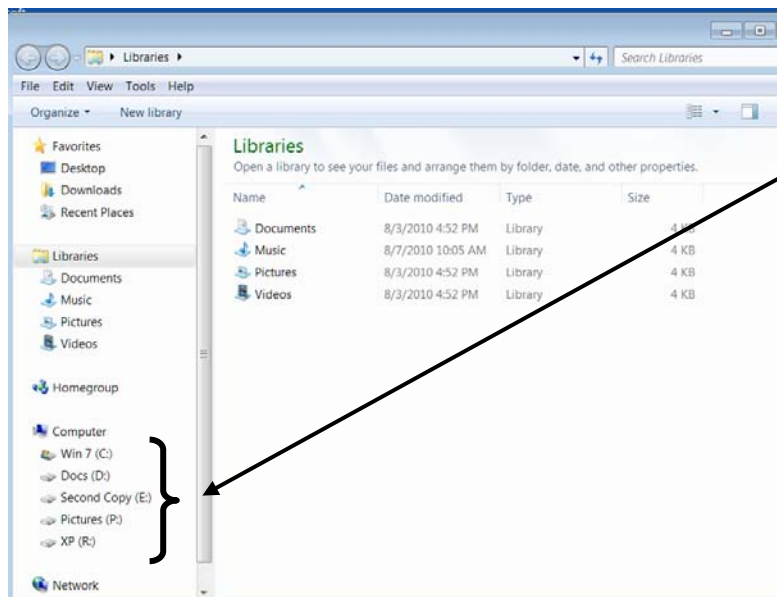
Libraries ▸

Search Libraries

File Edit View Tools Help

Organize ▾ New library

Favorites
Desktop
Downloads
Recent Places

Libraries
Documents
Music
Pictures
Videos

Homegroup

Computer
Win 7 (C:)
Docs (D:)
Second Copy (E:)
Pictures (P:)
XP (R:)

Network

Libraries

Open a library to see your files and arrange them by folder, date, and other properties.

| Name | Date modified | Type | Size |
|---|---|---|---|
| Documents | 8/3/2010 4:52 PM | Library | 4 KB |
| Music | 8/7/2010 10:05 AM | Library | 4 KB |
| Pictures | 8/3/2010 4:52 PM | Library | 4 KB |
| Videos | 8/3/2010 4:52 PM | Library | 4 KB |